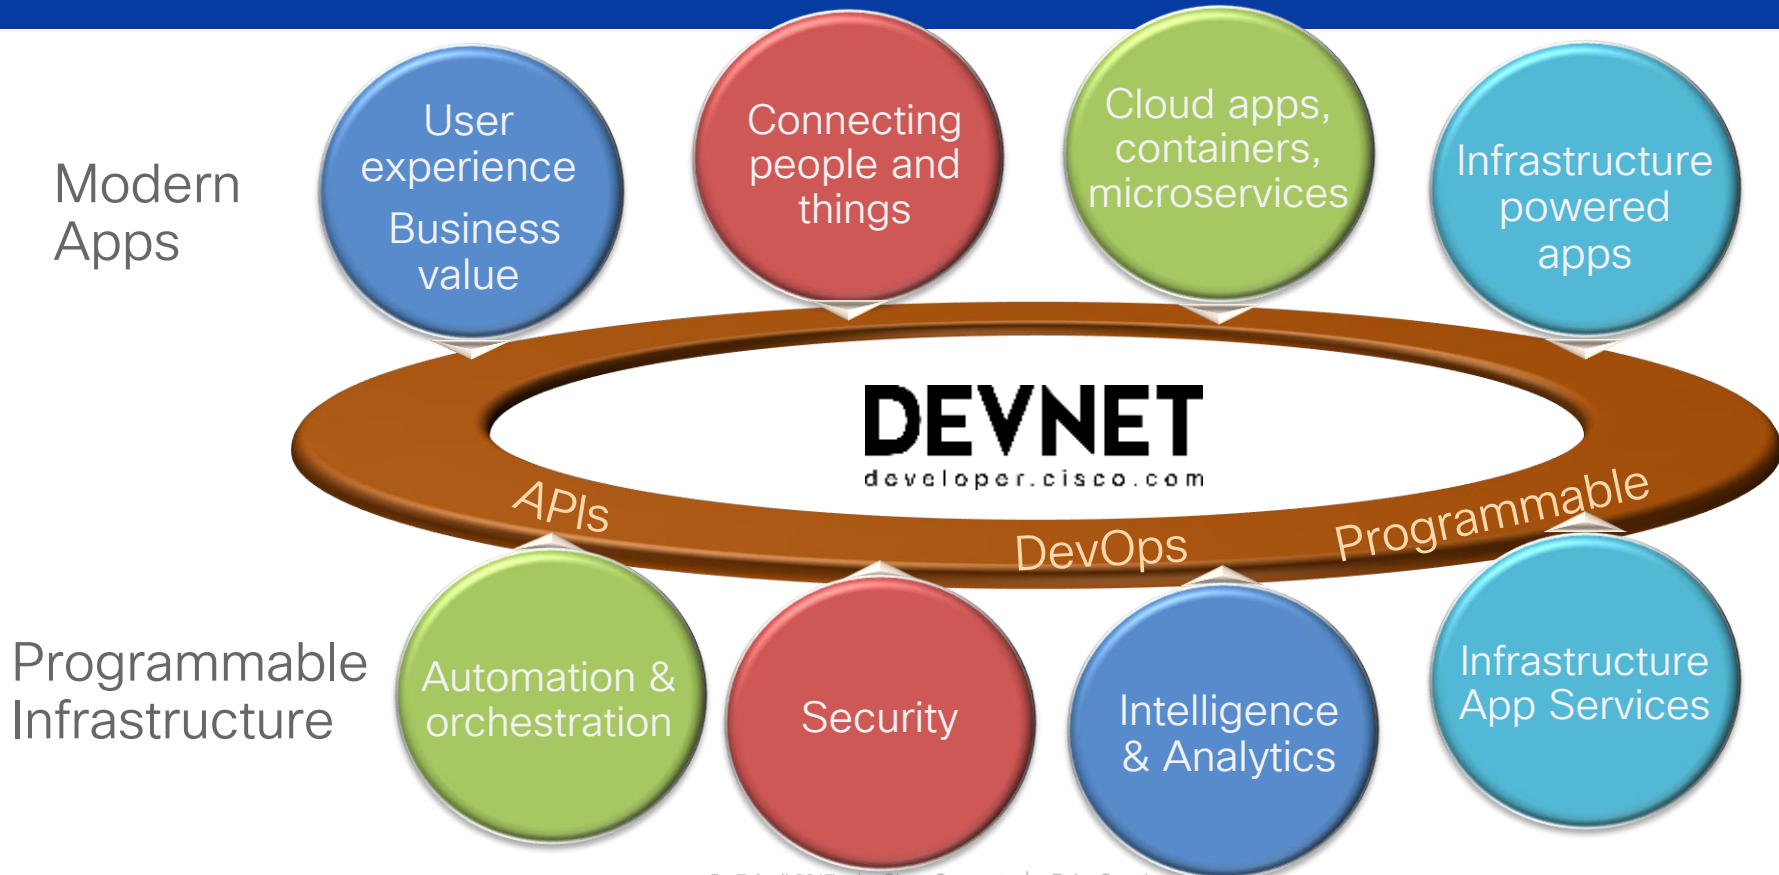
Modern Apps

User experience

Business value

Connecting people and things

Cloud apps, containers, microservices

Infrastructure powered apps

DEVNET
developer.cisco.com

APIs

DevOps

Programmable

Programmable Infrastructure

Automation & orchestration

Security

Intelligence & Analytics

Infrastructure App Services

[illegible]